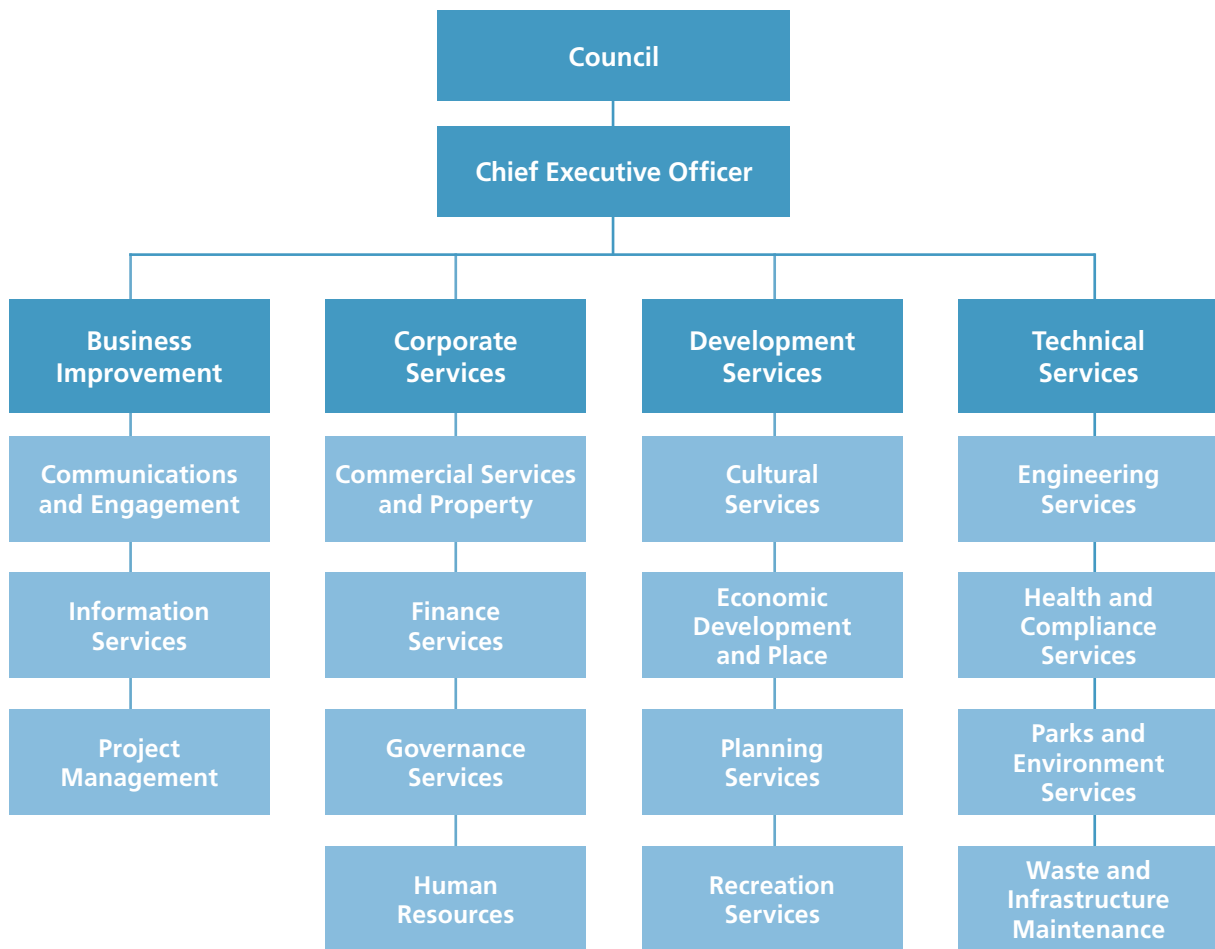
Council

Chief Executive Officer

Business Improvement

Communications and Engagement

Information Services

Project Management

Corporate Services

Commercial Services and Property

Finance Services

Governance Services

Human Resources

Development Services

Cultural Services

Economic Development and Place

Planning Services

Recreation Services

Technical Services

Engineering Services

Health and Compliance Services

Parks and Environment Services

Waste and Infrastructure Maintenance